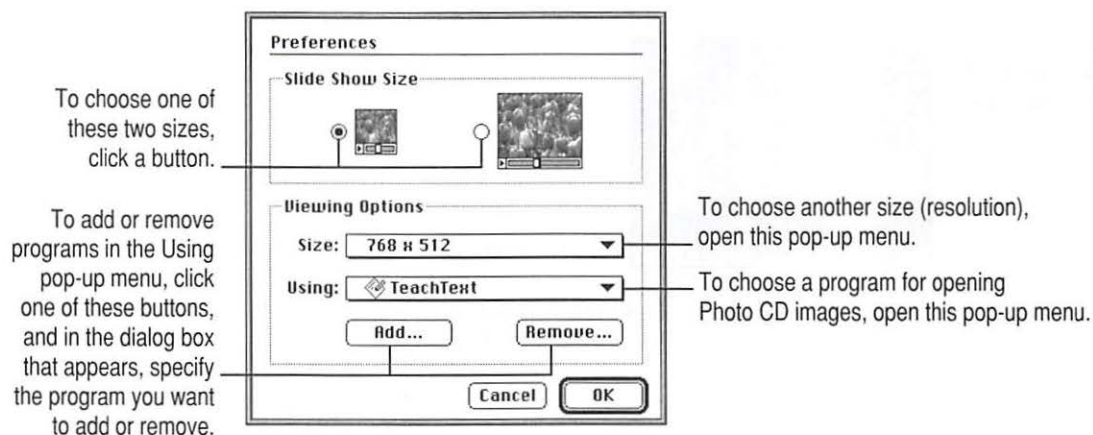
Preferences

Slide Show Size

To choose one of these two sizes, click a button.

Viewing Options

Size: 768 x 512

Using: TeachText

Add...

Remove...

Cancel

OK

To add or remove programs in the Using pop-up menu, click one of these buttons, and in the dialog box that appears, specify the program you want to add or remove.

To choose another size (resolution), open this pop-up menu.

To choose a program for opening Photo CD images, open this pop-up menu.